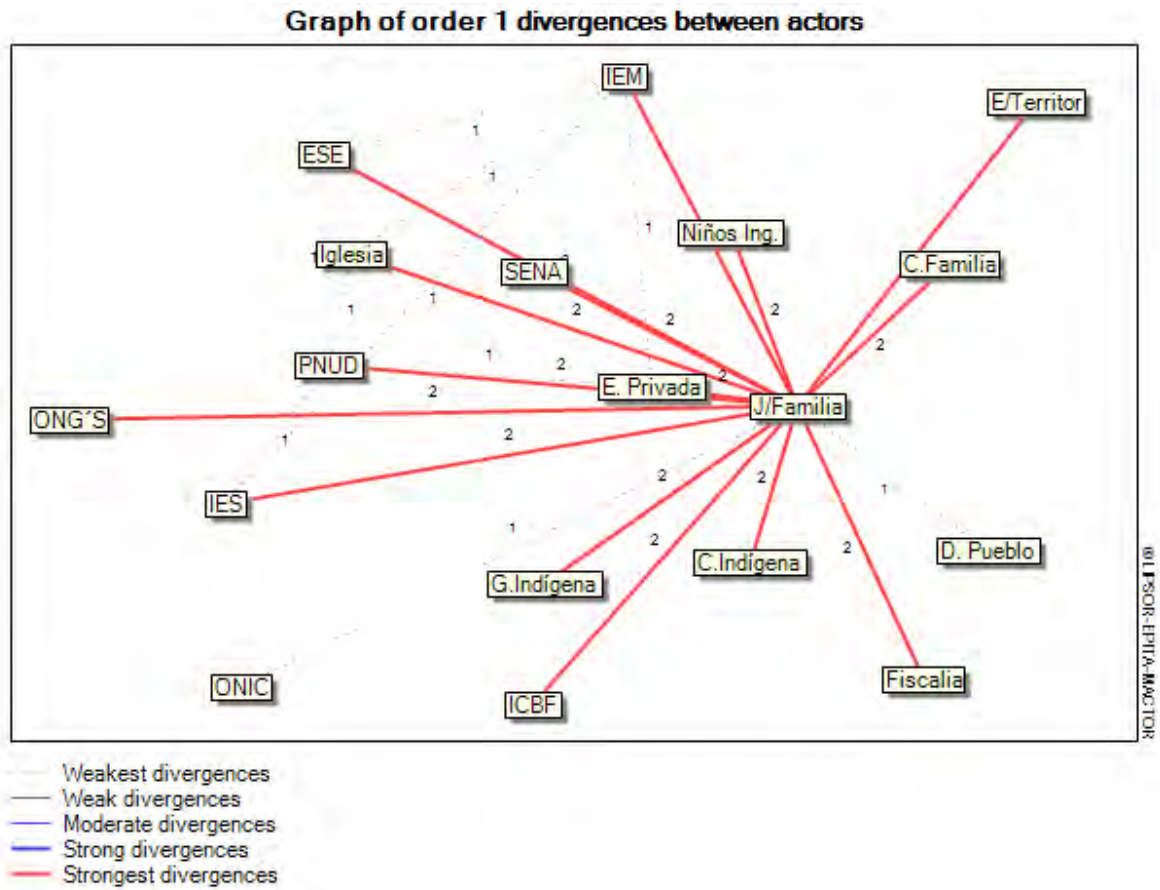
Graph of order 1 divergences between actors

IEM
E/Territor
ESE
1
1
1
Niños Ing.
Iglesia
SENA
C.Familia
1
1
2
2
2
1
PNUD
1
2
2
E. Privada
2
ONG'S
J/Familia
2
1
IES
2
1
2
D. Pueblo
1
2
2
C.Indígena
G.Indígena
ONIC
ICBF
Fiscalia

©LIPSOR-EPITA-MACTOR

Weakest divergences
Weak divergences
Moderate divergences
Strong divergences
Strongest divergences